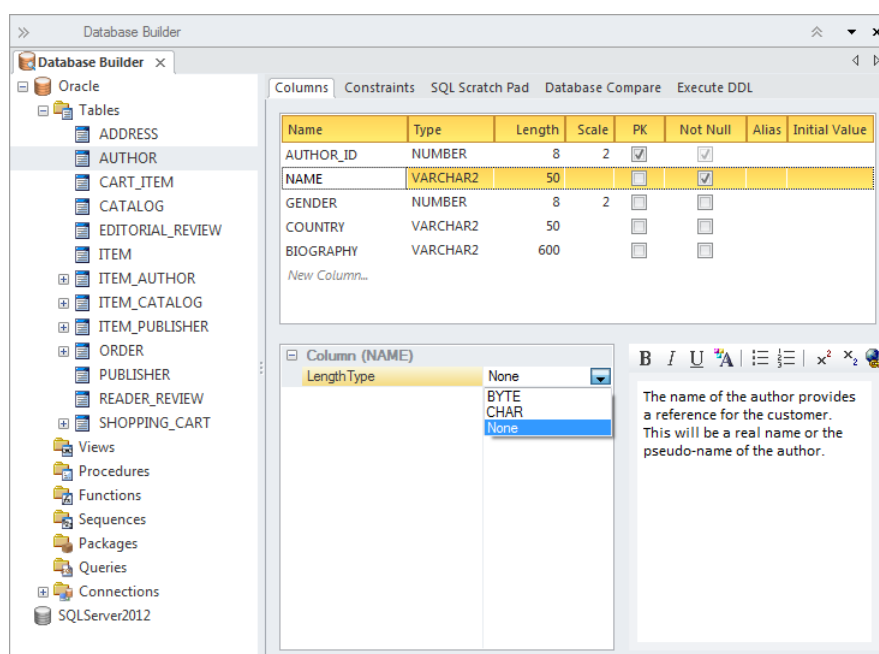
Database Builder

Database Builder ×

Oracle
Tables
ADDRESS
AUTHOR
CART_ITEM
CATALOG
EDITORIAL_REVIEW
ITEM
ITEM_AUTHOR
ITEM_CATALOG
ITEM_PUBLISHER
ORDER
PUBLISHER
READER_REVIEW
SHOPPING_CART
Views
Procedures
Functions
Sequences
Packages
Queries
Connections
SQLServer2012

Columns | Constraints | SQL Scratch Pad | Database Compare | Execute DDL

| Name | Type | Length | Scale | PK | Not Null | Alias | Initial Value |
|---|---|---|---|---|---|---|---|
| AUTHOR_ID | NUMBER | 8 | 2 | ☑ | ☑ | | |
| NAME | VARCHAR2 | 50 | | ☐ | ☑ | | |
| GENDER | NUMBER | 8 | 2 | ☐ | ☐ | | |
| COUNTRY | VARCHAR2 | 50 | | ☐ | ☐ | | |
| BIOGRAPHY | VARCHAR2 | 600 | | ☐ | ☐ | | |
| New Column... | | | | | | | |

Column (NAME)
LengthType None
BYTE
CHAR
None

B I U A x² x₂

The name of the author provides a reference for the customer. This will be a real name or the pseudo-name of the author.